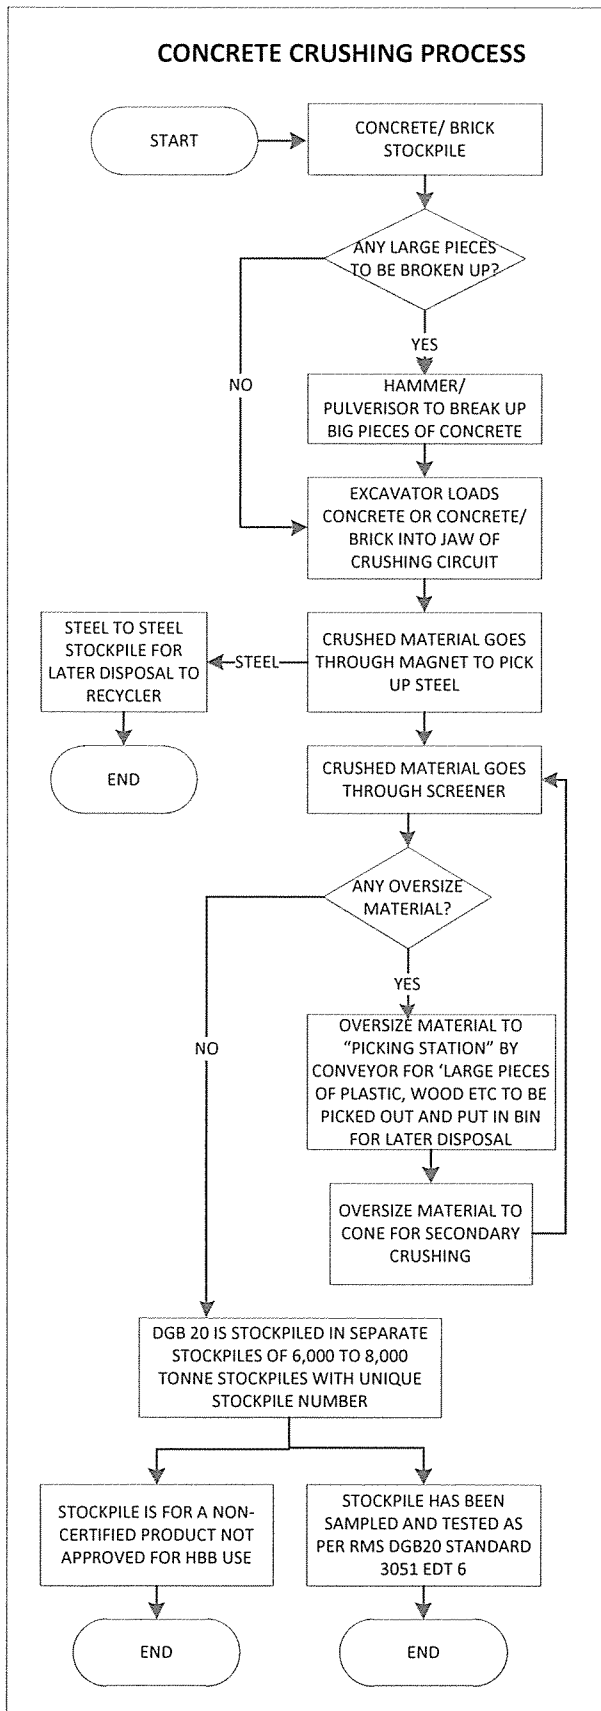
CONCRETE CRUSHING PROCESS

START

CONCRETE/ BRICK STOCKPILE

ANY LARGE PIECES TO BE BROKEN UP?

YES

NO

HAMMER/ PULVERISOR TO BREAK UP BIG PIECES OF CONCRETE

EXCAVATOR LOADS CONCRETE OR CONCRETE/ BRICK INTO JAW OF CRUSHING CIRCUIT

STEEL TO STEEL STOCKPILE FOR LATER DISPOSAL TO RECYCLER

STEEL

CRUSHED MATERIAL GOES THROUGH MAGNET TO PICK UP STEEL

END

CRUSHED MATERIAL GOES THROUGH SCREENER

ANY OVERSIZE MATERIAL?

YES

NO

OVERSIZE MATERIAL TO "PICKING STATION" BY CONVEYOR FOR 'LARGE PIECES OF PLASTIC, WOOD ETC TO BE PICKED OUT AND PUT IN BIN FOR LATER DISPOSAL

OVERSIZE MATERIAL TO CONE FOR SECONDARY CRUSHING

DGB 20 IS STOCKPILED IN SEPARATE STOCKPILES OF 6,000 TO 8,000 TONNE STOCKPILES WITH UNIQUE STOCKPILE NUMBER

STOCKPILE IS FOR A NON-CERTIFIED PRODUCT NOT APPROVED FOR HBB USE

STOCKPILE HAS BEEN SAMPLED AND TESTED AS PER RMS DGB20 STANDARD 3051 EDT 6

END

END